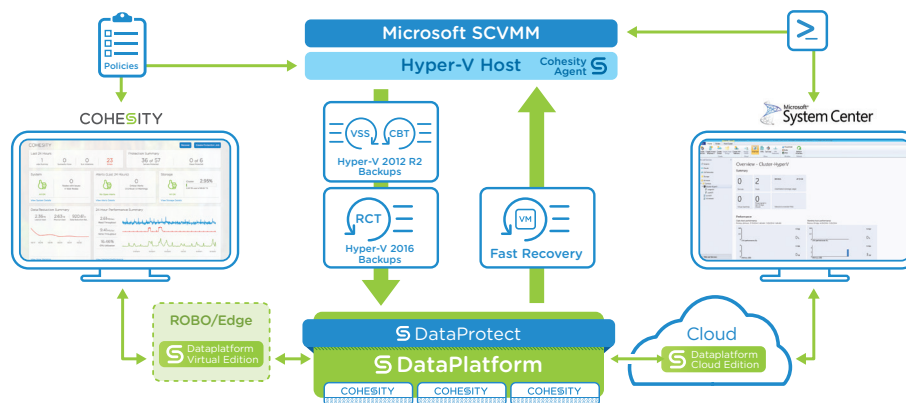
Policies

Microsoft SCVMM

Hyper-V Host

Cohesity Agent

COHESITY

Microsoft System Center

VSS

CBT

Hyper-V 2012 R2 Backups

RCT

Hyper-V 2016 Backups

VM

Fast Recovery

Overview - Cluster HyperV

ROBO/Edge

Dataplatform Virtual Edition

DataProtect

DataPlatform

COHESITY

COHESITY

COHESITY

Cloud

Dataplatform Cloud Edition